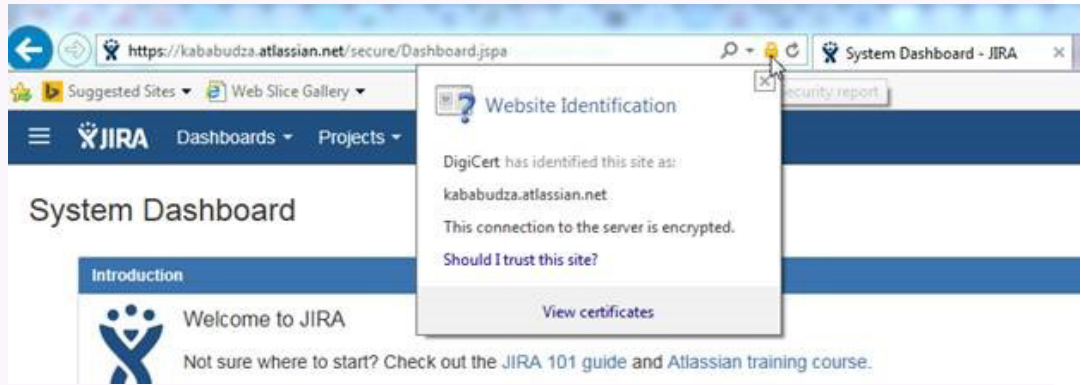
https://kababudza.atlassian.net/secure/Dashboard.jspa

System Dashboard - JIRA

Suggested Sites ▾ Web Slice Gallery ▾

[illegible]ecurity report

JIRA Dashboards ▾ Projects ▾

Website Identification

DigiCert has identified this site as:

kababudza.atlassian.net

This connection to the server is encrypted.

Should I trust this site?

View certificates

System Dashboard

Introduction

Welcome to JIRA

Not sure where to start? Check out the JIRA 101 guide and Atlassian training course.